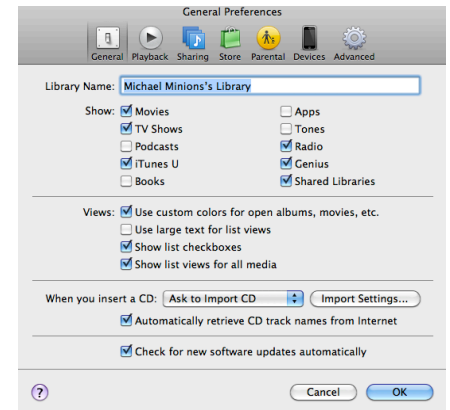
General Preferences

General Playback Sharing Store Parental Devices Advanced

Library Name: Michael Minions's Library

Show: Movies
TV Shows
Podcasts
iTunes U
Books

Apps
Tones
Radio
Genius
Shared Libraries

Views: Use custom colors for open albums, movies, etc.
Use large text for list views
Show list checkboxes
Show list views for all media

When you insert a CD: Ask to Import CD Import Settings...
Automatically retrieve CD track names from Internet

Check for new software updates automatically

?

Cancel OK